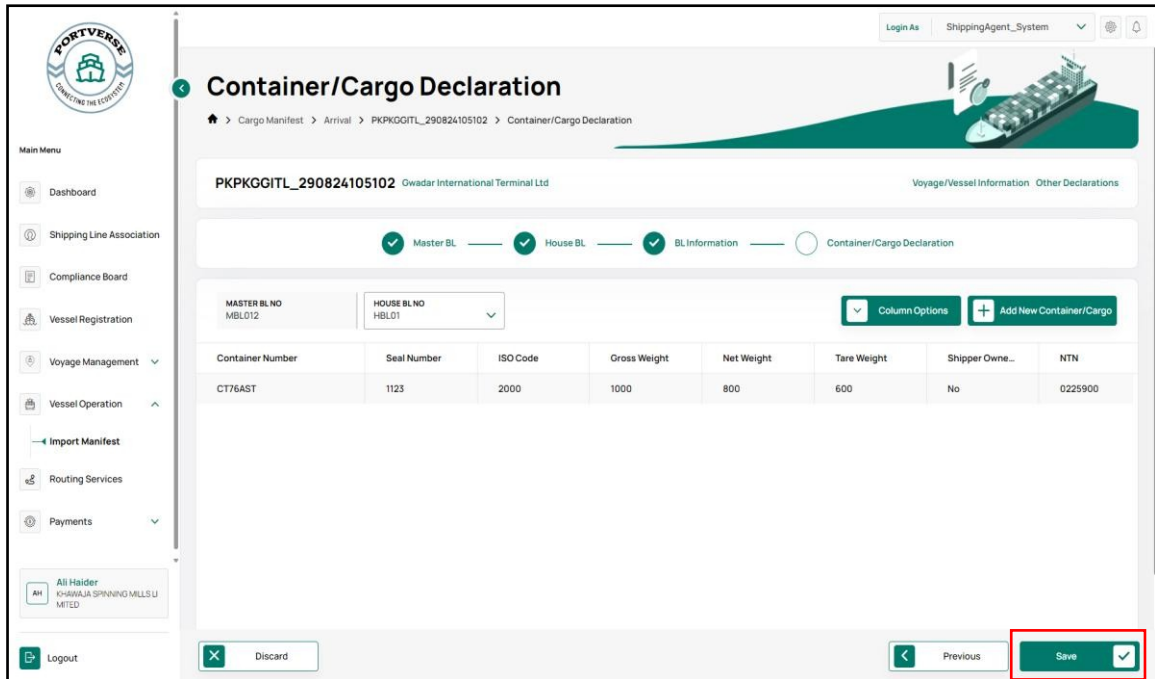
PORTVERSE
CONNECTING THE ECOSYSTEM

Login As ShippingAgent_System

Main Menu

Dashboard

Shipping Line Association

Compliance Board

Vessel Registration

Voyage Management

Vessel Operation

Import Manifest

Routing Services

Payments

AH Ali Haider
KHAWAJA SPINNING MILLS LIMITED

Logout

Container/Cargo Declaration

Cargo Manifest > Arrival > PKPKGGITL_290824105102 > Container/Cargo Declaration

PKPKGGITL_290824105102 Gwadar International Terminal Ltd

Voyage/Vessel Information Other Declarations

Master BL House BL BL Information Container/Cargo Declaration

MASTER BL NO
MBL012

HOUSE BL NO
HBL01

Column Options

Add New Container/Cargo

| Container Number | Seal Number | ISO Code | Gross Weight | Net Weight | Tare Weight | Shipper Owne... | NTN |
|---|---|---|---|---|---|---|---|
| CT76AST | 1123 | 2000 | 1000 | 800 | 600 | No | 0225900 |

Discard

Previous

Save